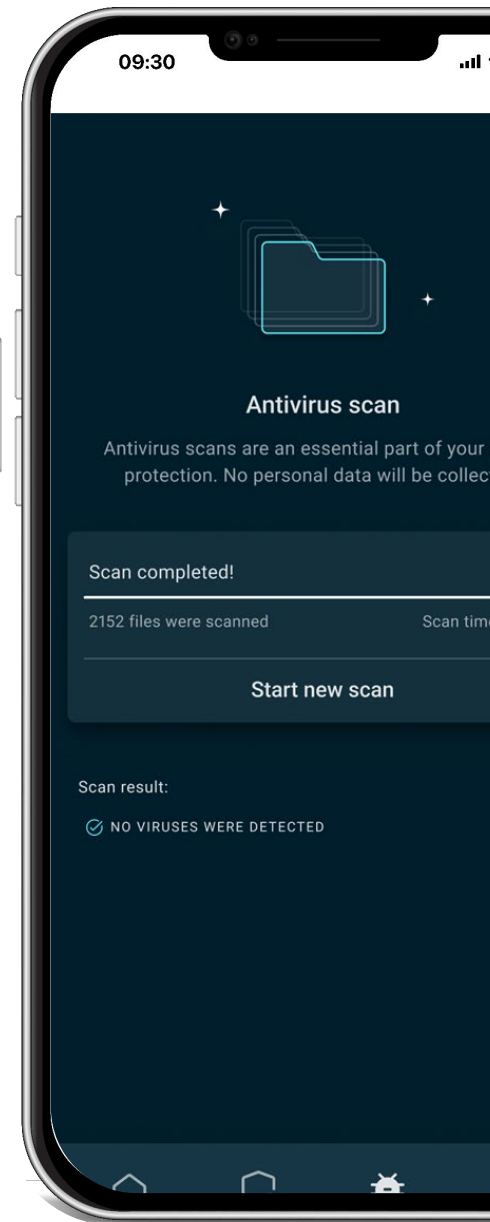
09:30

Antivirus scan

Antivirus scans are an essential part of your protection. No personal data will be collec

Scan completed!

2152 files were scanned

Scan tim

Start new scan

Scan result:

NO VIRUSES WERE DETECTED